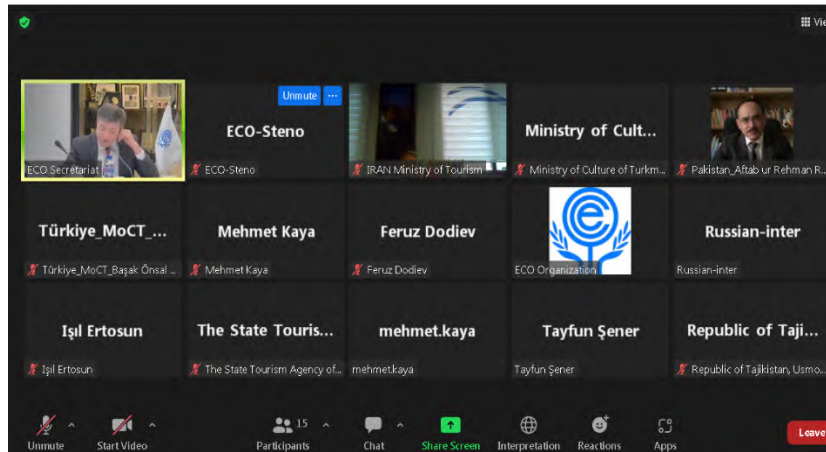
Vie

ECO Secretariat

Unmute ···

ECO-Steno

ECO-Steno

IRAN Ministry of Tourism

Ministry of Cult...

Ministry of Culture of Turkm...

Pakistan_Aftab ur Rehman R...

Türkiye_MoCT_...

Türkiye_MoCT_Başak Önsal ...

Mehmet Kaya

Mehmet Kaya

Feruz Dodiev

Feruz Dodiev

ECO Organization

Russian-inter

Russian-inter

Işıl Ertosun

Işıl Ertosun

The State Touris...

The State Tourism Agency of...

mehmet.kaya

mehmet.kaya

Tayfun Şener

Tayfun Şener

Republic of Taji...

Republic of Tajikistan, Usmo...

Unmute

Start Video

15

Participants

Chat

Share Screen

Interpretation

Reactions

Apps

Leave